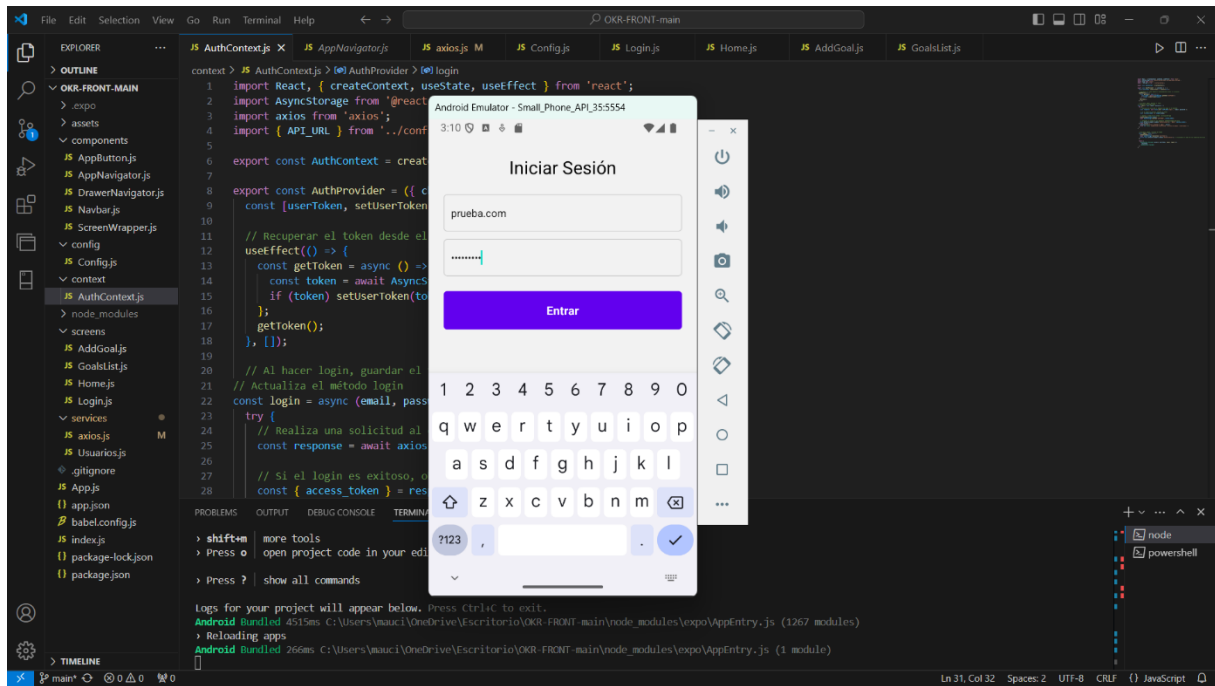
File Edit Selection View Go Run Terminal Help ← → OKR-FRONT-main

EXPLORER ...
> OUTLINE
∨ OKR-FRONT-MAIN
> .expo
> assets
∨ components
JS AppButton.js
JS AppNavigator.js
JS DrawerNavigator.js
JS Navbar.js
JS ScreenWrapper.js
∨ config
JS Config.js
∨ context
JS AuthContext.js
> node_modules
∨ screens
JS AddGoal.js
JS GoalsList.js
JS Home.js
JS Login.js
∨ services
JS axios.js M
JS Usuarios.js
.gitignore
JS App.js
{} app.json
babel.config.js
JS index.js
{} package-lock.json
{} package.json
> TIMELINE

JS AuthContext.js × JS AppNavigator.js JS axios.js M JS Config.js JS Login.js JS Home.js JS AddGoal.js JS GoalsList.js

context > JS AuthContext.js > AuthProvider > login

1 import React, { createContext, useState, useEffect } from 'react';
2 import AsyncStorage from '@react
3 import axios from 'axios';
4 import { API_URL } from '../conf
5
6 export const AuthContext = creat
7
8 export const AuthProvider = ({ c
9 const [userToken, setUserToken
10
11 // Recuperar el token desde el
12 useEffect(() => {
13 const getToken = async () =>
14 const token = await AsyncS
15 if (token) setUserToken(to
16 };
17 getToken();
18 }, []);
19
20 // Al hacer login, guardar el
21 // Actualiza el método login
22 const login = async (email, pass
23 try {
24 // Realiza una solicitud al
25 const response = await axios
26
27 // Si el login es exitoso, o
28 const { access_token } = res

Android Emulator - Small_Phone_API_35:5554
3:10
Iniciar Sesión
prueba.com
•••••••••
Entrar
1 2 3 4 5 6 7 8 9 0
q w e r t y u i o p
a s d f g h j k l
z x c v b n m
?123 , .

PROBLEMS OUTPUT DEBUG CONSOLE TERMINA
› shift+m | more tools
› Press o | open project code in your edi
› Press ? | show all commands

Logs for your project will appear below. Press Ctrl+C to exit.
Android Bundled 4515ms C:\Users\mauci\OneDrive\Escritorio\OKR-FRONT-main\node_modules\expo\AppEntry.js (1267 modules)
› Reloading apps
Android Bundled 266ms C:\Users\mauci\OneDrive\Escritorio\OKR-FRONT-main\node_modules\expo\AppEntry.js (1 module)

node
powershell

main* ⊗ 0 ⚠ 0 0
Ln 31, Col 32 Spaces: 2 UTF-8 CRLF {} JavaScript